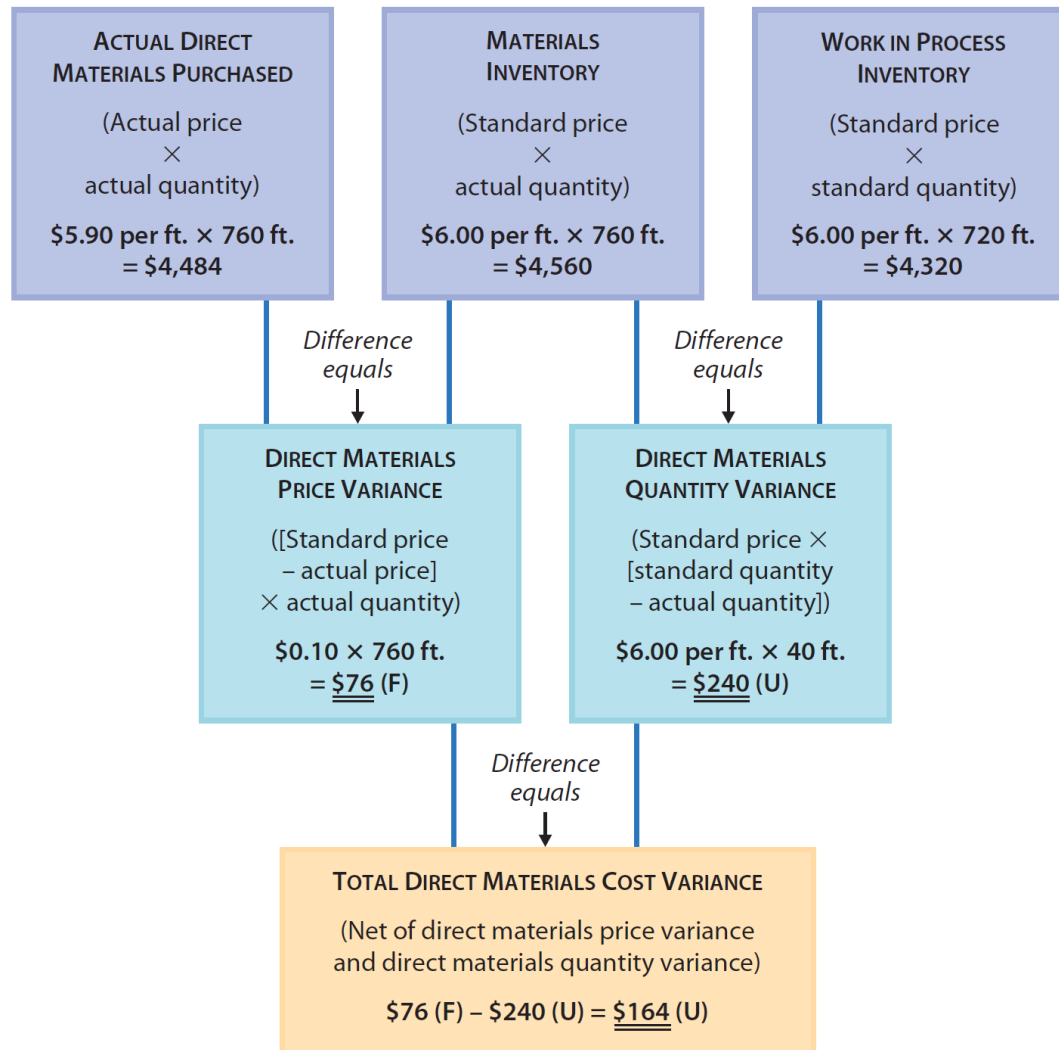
ACTUAL DIRECT MATERIALS PURCHASED

(Actual price
$\times$
actual quantity)

$5.90 per ft. × 760 ft.
= $4,484

MATERIALS INVENTORY

(Standard price
$\times$
actual quantity)

$6.00 per ft. × 760 ft.
= $4,560

WORK IN PROCESS INVENTORY

(Standard price
$\times$
standard quantity)

$6.00 per ft. × 720 ft.
= $4,320

Difference equals

Difference equals

DIRECT MATERIALS PRICE VARIANCE

([Standard price
– actual price]
$\times$ actual quantity)

$0.10 × 760 ft.
= $76 (F)

DIRECT MATERIALS QUANTITY VARIANCE

(Standard price $\times$
[standard quantity
– actual quantity])

$6.00 per ft. × 40 ft.
= $240 (U)

Difference equals

TOTAL DIRECT MATERIALS COST VARIANCE

(Net of direct materials price variance and direct materials quantity variance)

$76 (F) – $240 (U) = $164 (U)